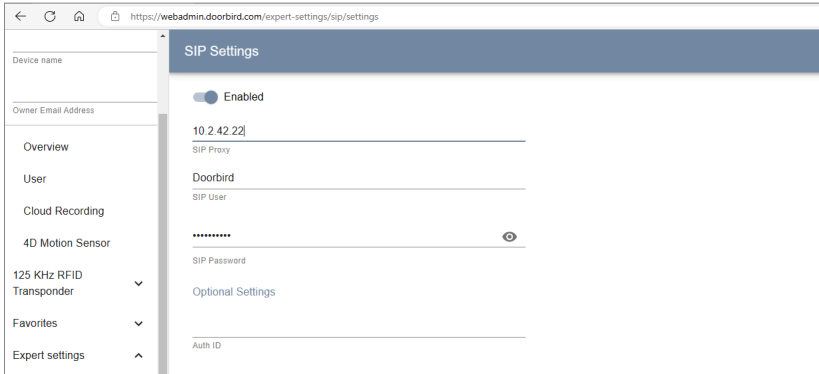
https://webadmin.doorbird.com/expert-settings/sip/settings

Device name

Owner Email Address

Overview

User

Cloud Recording

4D Motion Sensor

125 KHz RFID Transponder

Favorites

Expert settings

SIP Settings

Enabled

10.2.42.22

SIP Proxy

Doorbird

SIP User

••••••••••

SIP Password

Optional Settings

Auth ID